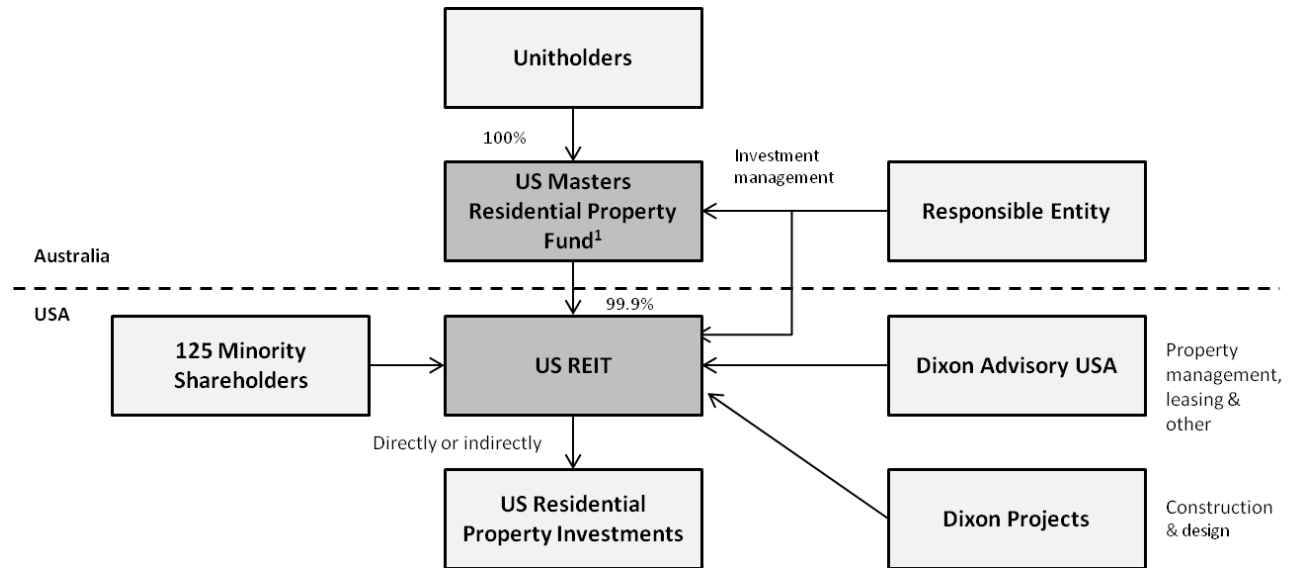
Unitholders

100%

Investment management

US Masters Residential Property Fund$^1$

Responsible Entity

Australia

USA

99.9%

125 Minority Shareholders

US REIT

Dixon Advisory USA

Property management, leasing & other

Directly or indirectly

US Residential Property Investments

Dixon Projects

Construction & design